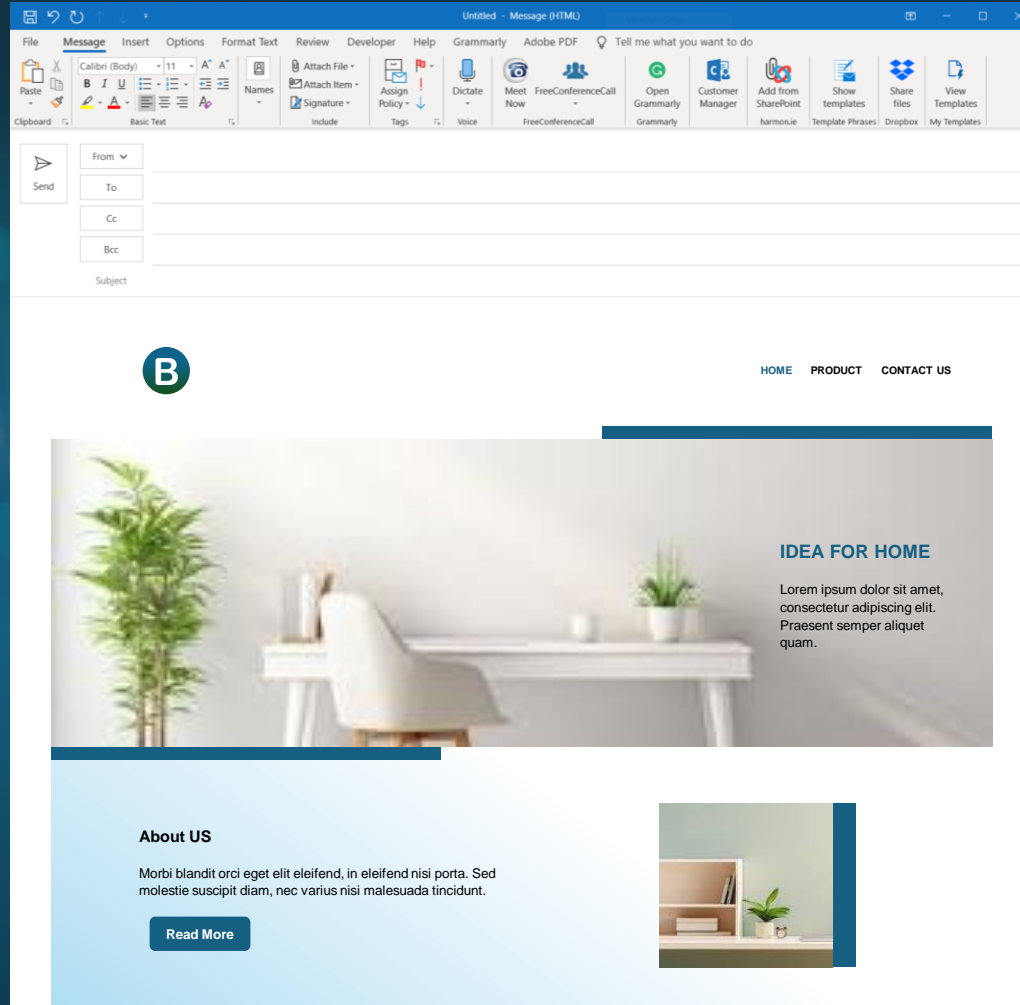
Untitled - Message (HTML)

File Message Insert Options Format Text Review Developer Help Grammarly Adobe PDF Tell me what you want to do

Paste
Clipboard

Calibri (Body) 11 A A
B I U
Basic Text

Names

Attach File
Attach Item
Signature
Include

Assign Policy
Tags

Dictate
Voice

Meet Now FreeConferenceCall
FreeConferenceCall

Open Grammarly
Grammarly

Customer Manager

Add from SharePoint
harmon.ie

Show templates
Template Phrases

Share files
Dropbox

View Templates
My Templates

Send

From
To
Cc
Bcc
Subject

B

HOME PRODUCT CONTACT US

IDEA FOR HOME

Lorem ipsum dolor sit amet, consectetur adipiscing elit. Praesent semper aliquet quam.

About US

Morbi blandit orci eget elit eleifend, in eleifend nisi porta. Sed molestie suscipit diam, nec varius nisi malesuada tincidunt.

Read More